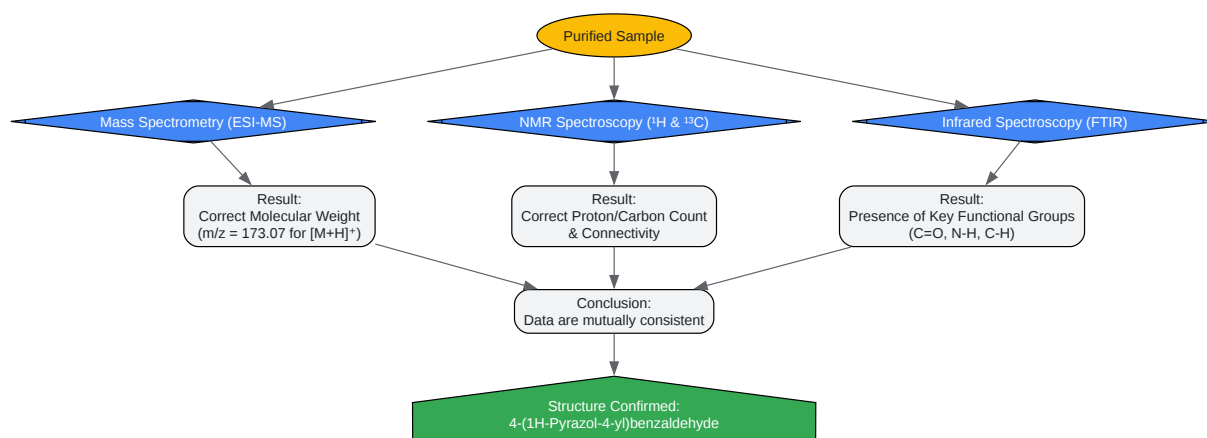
Purified Sample

Mass Spectrometry (ESI-MS)

NMR Spectroscopy ($^1H$ & $^{13}C$)

Infrared Spectroscopy (FTIR)

Result:
Correct Molecular Weight
(m/z = 173.07 for $[M+H]^+$)

Result:
Correct Proton/Carbon Count
& Connectivity

Result:
Presence of Key Functional Groups
(C=O, N-H, C-H)

Conclusion:
Data are mutually consistent

Structure Confirmed:
4-(1H-Pyrazol-4-yl)benzaldehyde